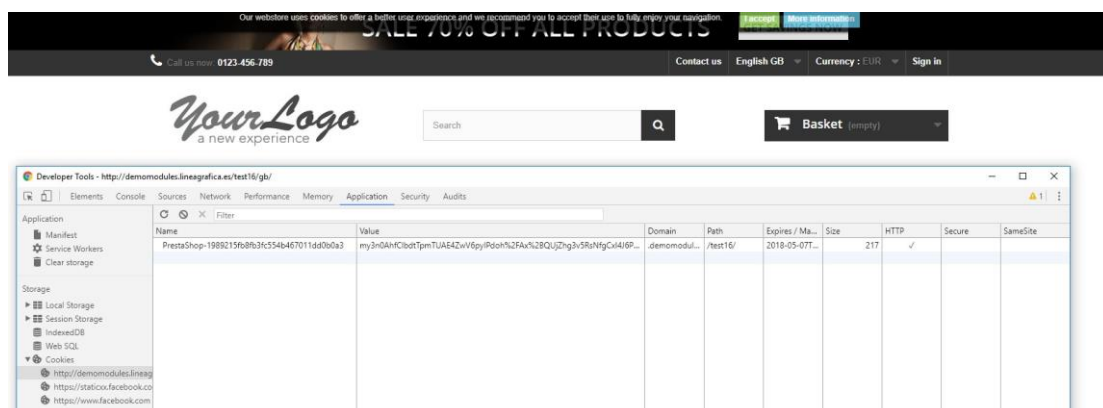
Our webstore uses cookies to offer a better user experience and we recommend you to accept their use to fully enjoy your navigation. I accept More information

SALE 70% OFF ALL PRODUCTS

Call us now: 0123-456-789

Contact us English GB Currency : EUR Sign in

YourLogo
a new experience

Search

Basket (empty)

Developer Tools - http://demomodules.lineagrafica.es/test16/gb/

Elements Console Sources Network Performance Memory Application Security Audits

⚠1

Application
Manifest
Service Workers
Clear storage

Storage
Local Storage
Session Storage
IndexedDB
Web SQL
Cookies
http://demomodules.lineag
https://staticxx.facebook.co
https://www.facebook.com

Filter

| Name | Value | Domain | Path | Expires / Ma... | Size | HTTP | Secure | SameSite |
|---|---|---|---|---|---|---|---|---|
| PrestaShop-1989215fb8fb3fc554b467011dd0b0a3 | my3n0AhfClbdtTpmTUAE4ZwV6pyIPdoh%2FAx%2BQUjZhg3v5RsNfgCxI4J6P... | .demomodul... | /test16/ | 2018-05-07T... | 217 | ✓ | | |